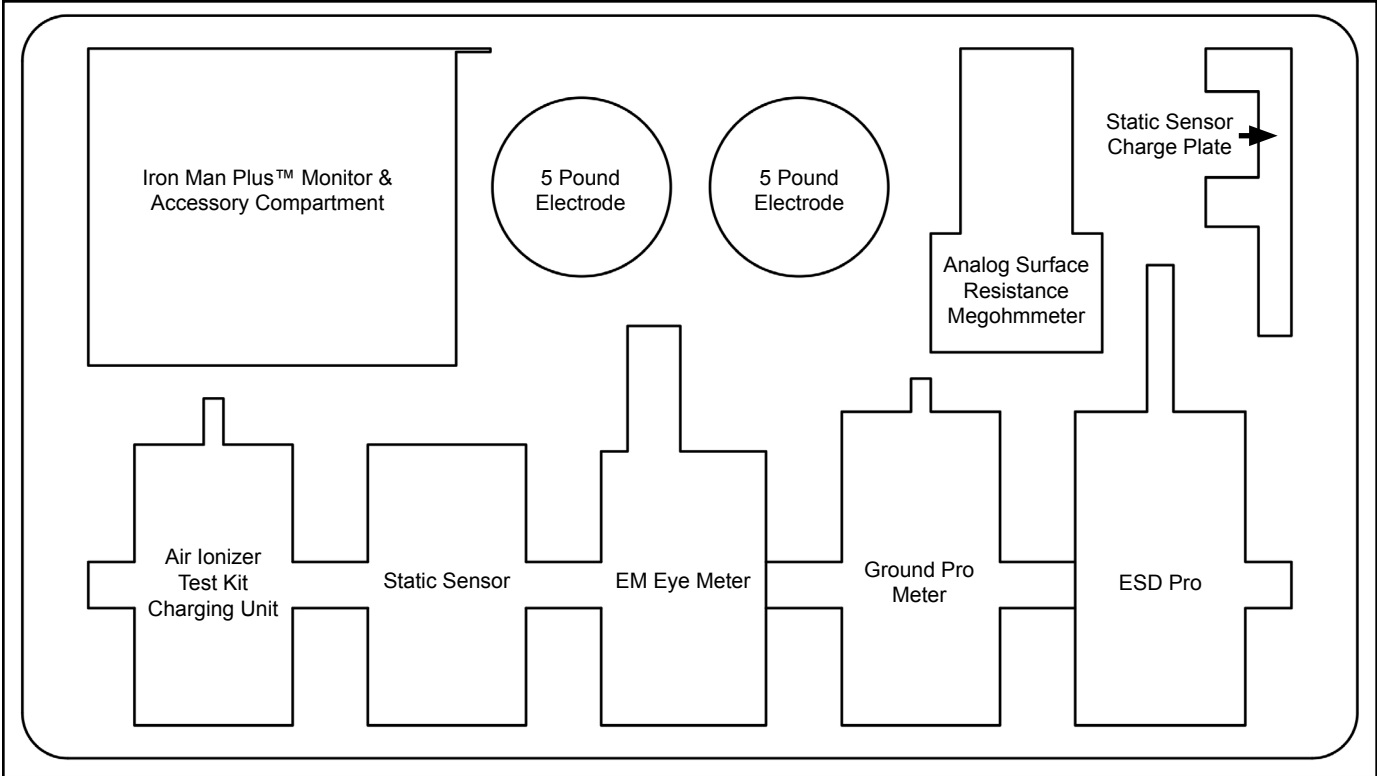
Iron Man Plus™ Monitor & Accessory Compartment

5 Pound Electrode

5 Pound Electrode

Analog Surface Resistance Megohmmeter

Static Sensor Charge Plate

Air Ionizer Test Kit Charging Unit

Static Sensor

EM Eye Meter

Ground Pro Meter

ESD Pro